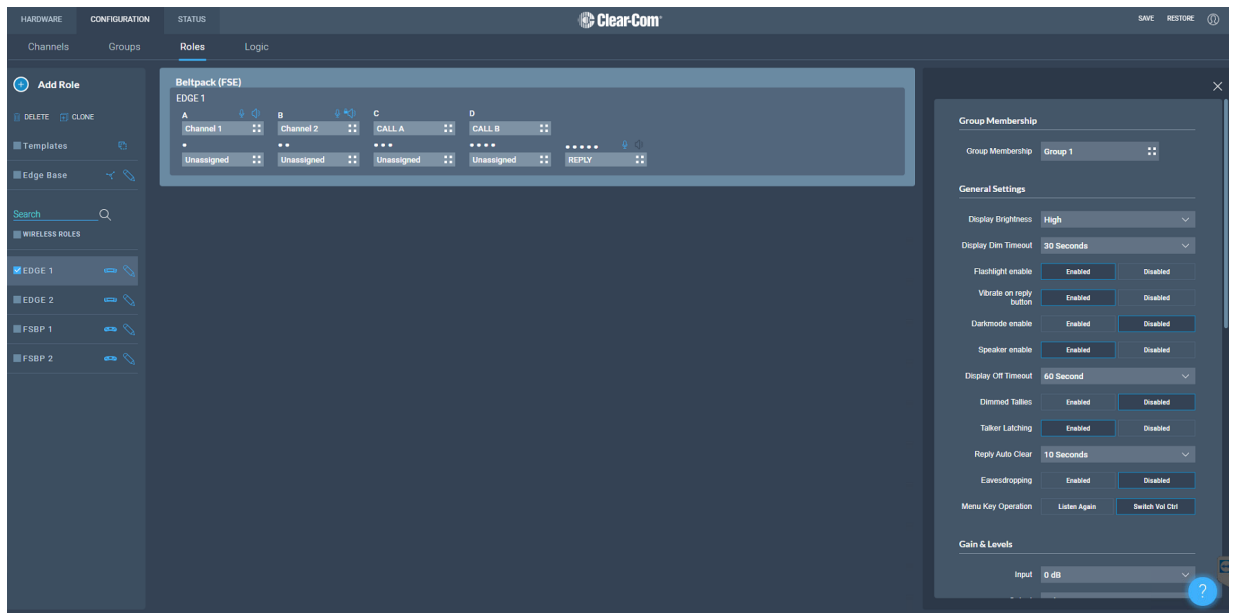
HARDWARE CONFIGURATION STATUS

Clear-Com

SAVE RESTORE

Channels Groups Roles Logic

Add Role

DELETE CLONE

Templates

Edge Base

Search

WIRELESS ROLES

EDGE 1

EDGE 2

FSBP 1

FSBP 2

Beltpack (FSE)

EDGE 1

A
Channel 1
Unassigned

B
Channel 2
Unassigned

C
CALL A
Unassigned

D
CALL B
Unassigned

REPLY

Group Membership

Group Membership Group 1

General Settings

Display Brightness High

Display Dim Timeout 30 Seconds

Flashlight enable Enabled Disabled

Vibrate on reply button Enabled Disabled

Darkmode enable Enabled Disabled

Speaker enable Enabled Disabled

Display Off Timeout 60 Second

Dimmed Tallies Enabled Disabled

Talker Latching Enabled Disabled

Reply Auto Clear 10 Seconds

Eavesdropping Enabled Disabled

Menu Key Operation Listen Again Switch Vol Ctrl

Gain & Levels

Input 0 dB